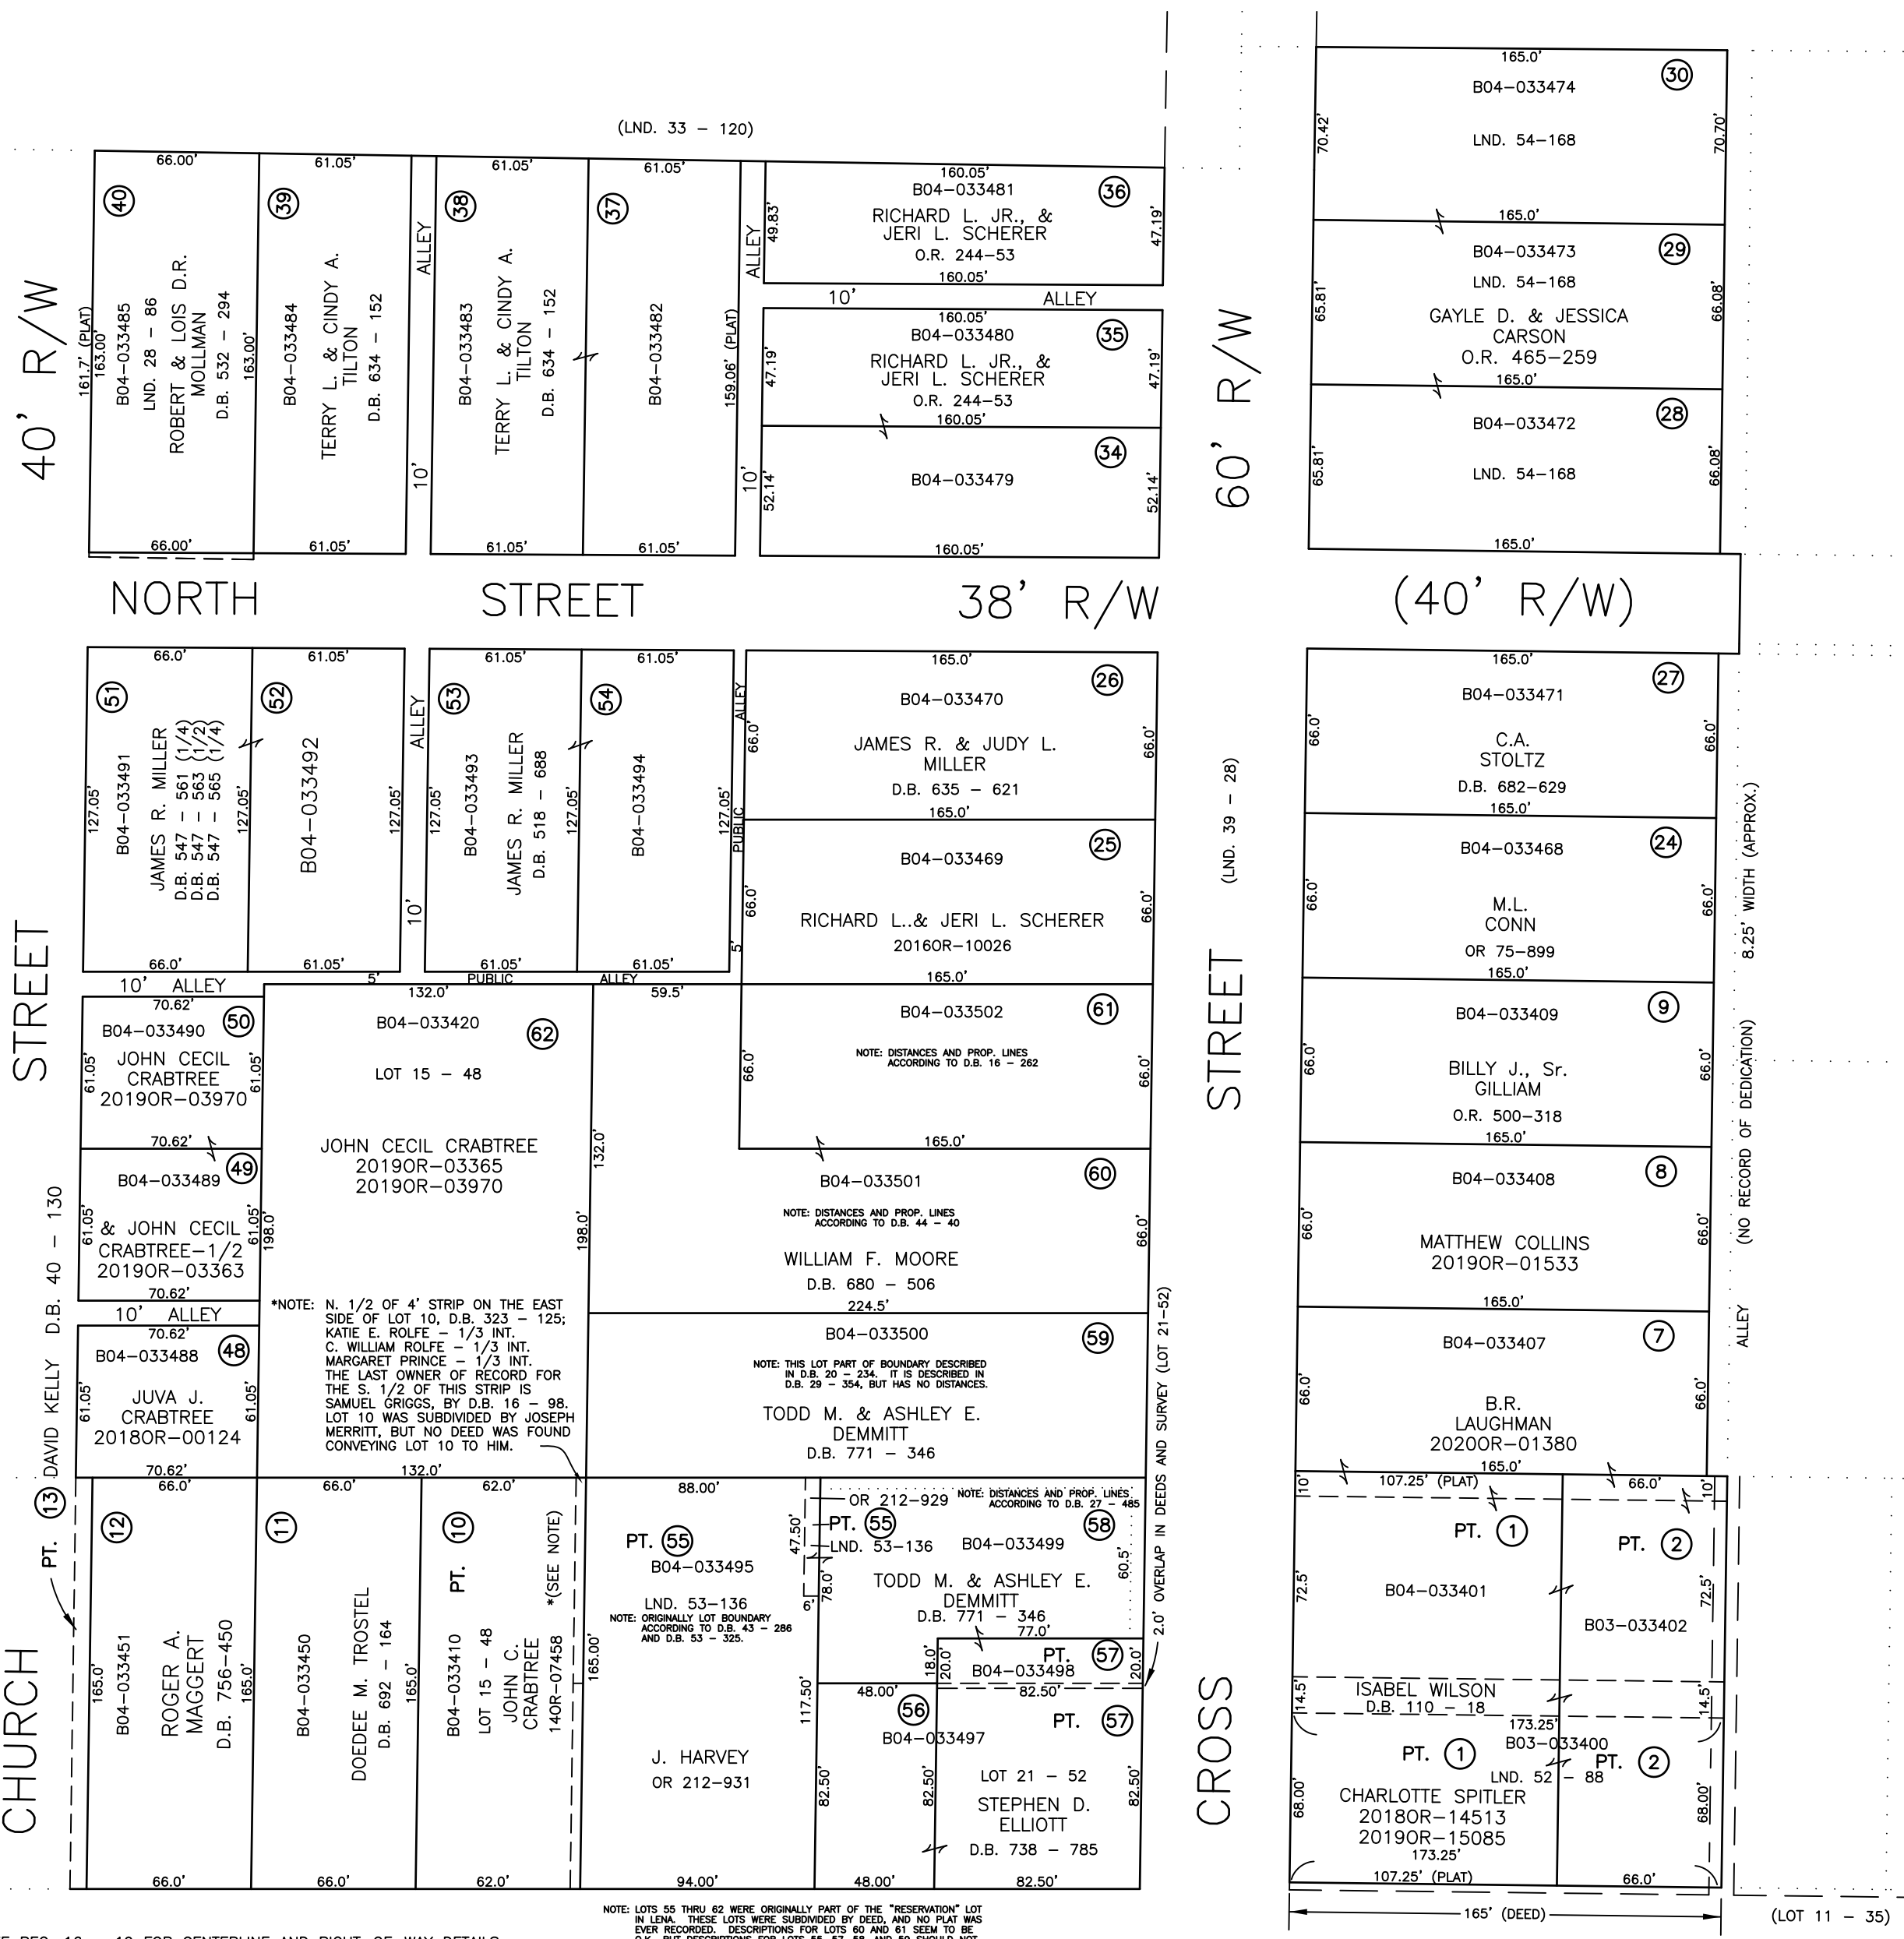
(LND. 33 – 120)

40' R/W

66.00'
40
161.7' (PLAT)
163.00'
B04-033485
LND. 28 – 86
ROBERT & LOIS D.R. MOLLMAN
D.B. 532 – 294
163.00'
66.00'

61.05'
39
B04-033484
TERRY L. & CINDY A. TILTON
D.B. 634 – 152
61.05'

ALLEY
10'

61.05'
38
B04-033483
TERRY L. & CINDY A. TILTON
D.B. 634 – 152
61.05'

61.05'
37
B04-033482
159.06' (PLAT)
61.05'

ALLEY
10'

160.05'
B04-033481
36
RICHARD L. JR., & JERI L. SCHERER
O.R. 244-53
49.83'
47.19'
160.05'

10' ALLEY

160.05'
B04-033480
35
RICHARD L. JR., & JERI L. SCHERER
O.R. 244-53
47.19'
47.19'
160.05'

34
B04-033479
52.14'
52.14'
160.05'

60' R/W

165.0'
B04-033474
30
LND. 54-168
70.42'
70.70'
165.0'

B04-033473
29
LND. 54-168
GAYLE D. & JESSICA CARSON
O.R. 465-259
65.81'
66.08'
165.0'

B04-033472
28
LND. 54-168
65.81'
66.08'
165.0'

NORTH STREET 38' R/W (40' R/W)

66.0'
51
127.05'
B04-033491
JAMES R. MILLER
D.B. 547 – 561 (1/4)
D.B. 547 – 563 (1/2)
D.B. 547 – 565 (1/4)
66.0'

61.05'
52
B04-033492
127.05'
127.05'
61.05'

ALLEY
10'

61.05'
53
127.05'
B04-033493
JAMES R. MILLER
D.B. 518 – 688
127.05'
61.05'

61.05'
54
B04-033494
127.05'
61.05'

ALLEY
PUBLIC
5'

165.0'
B04-033470
26
JAMES R. & JUDY L. MILLER
D.B. 635 – 621
66.0'
66.0'
165.0'

B04-033469
25
RICHARD L..& JERI L. SCHERER
20160R-10026
66.0'
66.0'
165.0'

(LND. 39 – 28)

165.0'
B04-033471
27
C.A. STOLTZ
D.B. 682-629
66.0'
66.0'
165.0'

B04-033468
24
M.L. CONN
OR 75-899
66.0'
66.0'
165.0'

8.25' WIDTH (APPROX.)

10' ALLEY
5'
PUBLIC
ALLEY

70.62'
B04-033490
50
JOHN CECIL CRABTREE
2019OR-03970
61.05'
61.05'
70.62'

B04-033489
49
& JOHN CECIL CRABTREE-1/2
2019OR-03363
61.05'
61.05'
70.62'

10' ALLEY

70.62'
B04-033488
48
JUVA J. CRABTREE
2018OR-00124
61.05'
61.05'
70.62'

132.0'
B04-033420
62
LOT 15 – 48
JOHN CECIL CRABTREE
2019OR-03365
2019OR-03970
198.0'
198.0'
132.0'

*NOTE: N. 1/2 OF 4' STRIP ON THE EAST SIDE OF LOT 10, D.B. 323 – 125; KATIE E. ROLFE – 1/3 INT. C. WILLIAM ROLFE – 1/3 INT. MARGARET PRINCE – 1/3 INT. THE LAST OWNER OF RECORD FOR THE S. 1/2 OF THIS STRIP IS SAMUEL GRIGGS, BY D.B. 16 – 98. LOT 10 WAS SUBDIVIDED BY JOSEPH MERRITT, BUT NO DEED WAS FOUND CONVEYING LOT 10 TO HIM.

59.5'
132.0'

B04-033502
61
NOTE: DISTANCES AND PROP. LINES ACCORDING TO D.B. 16 – 262
66.0'
66.0'
165.0'

B04-033501
60
NOTE: DISTANCES AND PROP. LINES ACCORDING TO D.B. 44 – 40
WILLIAM F. MOORE
D.B. 680 – 506
66.0'
224.5'

B04-033500
59
NOTE: THIS LOT PART OF BOUNDARY DESCRIBED IN D.B. 20 – 234. IT IS DESCRIBED IN D.B. 29 – 354, BUT HAS NO DISTANCES.
TODD M. & ASHLEY E. DEMMITT
D.B. 771 – 346

STREET

B04-033409
9
BILLY J., Sr. GILLIAM
O.R. 500-318
66.0'
66.0'
165.0'

B04-033408
8
MATTHEW COLLINS
2019OR-01533
66.0'
66.0'
165.0'

B04-033407
7
B.R. LAUGHMAN
2020OR-01380
66.0'
66.0'
165.0'

(NO RECORD OF DEDICATION)
ALLEY

STREET
DAVID KELLY D.B. 40 – 130

PT. 13
66.0'
12
165.0'
B04-033451
ROGER A. MAGGERT
D.B. 756-450
165.0'
66.0'

66.0'
11
B04-033450
DOEDEE M. TROSTEL
D.B. 692 – 164
165.0'
66.0'

62.0'
PT. 10
B04-033410
LOT 15 – 48
JOHN C. CRABTREE
140R-07458
*(SEE NOTE)
165.00'
62.0'

88.00'
PT. 55
B04-033495
LND. 53-136
NOTE: ORIGINALLY LOT BOUNDARY ACCORDING TO D.B. 43 – 286 AND D.B. 53 – 325.
J. HARVEY
OR 212-931
117.50'
94.00'

OR 212-929
PT. 55
LND. 53-136
47.50'
78.0'
6'
NOTE: DISTANCES AND PROP. LINES ACCORDING TO D.B. 27 – 485
58
B04-033499
TODD M. & ASHLEY E. DEMMITT
D.B. 771 – 346
60.5'
77.0'

18.0'
PT. 57
B04-033498
20.0'
82.50'

48.00'
56
B04-033497
82.50'
82.50'
48.00'

PT. 57
LOT 21 – 52
STEPHEN D. ELLIOTT
D.B. 738 – 785
82.50'
82.50'

2.0' OVERLAP IN DEEDS AND SURVEY (LOT 21-52)

CHURCH

CROSS

10'
107.25' (PLAT)
66.0'
10'
PT. 1
PT. 2
72.5'
B04-033401
B03-033402
72.5'
14.5'
ISABEL WILSON
D.B. 110 – 18
14.5'
173.25'
PT. 1
B03-033400
PT. 2
LND. 52 – 88
CHARLOTTE SPITLER
2018OR-14513
2019OR-15085
68.00'
68.00'
173.25'
107.25' (PLAT)
66.0'
165' (DEED)

(LOT 11 – 35)

NOTE: LOTS 55 THRU 62 WERE ORIGINALLY PART OF THE "RESERVATION" LOT IN LENA. THESE LOTS WERE SUBDIVIDED BY DEED, AND NO PLAT WAS EVER RECORDED. DESCRIPTIONS FOR LOTS 60 AND 61 SEEM TO BE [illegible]

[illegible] FOR CENTERLINE AND RIGHT OF WAY DETAILS